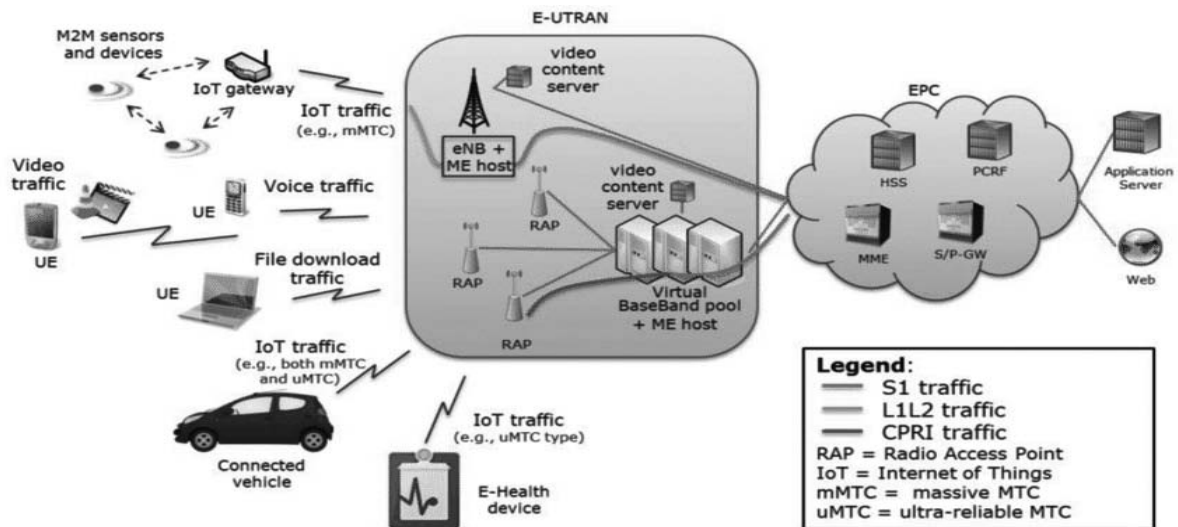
M2M sensors and devices

IoT gateway

IoT traffic
(e.g., mMTC)

E-UTRAN

video content server

eNB + ME host

Video traffic

UE

Voice traffic

UE

video content server

RAP

RAP

File download traffic

UE

RAP

Virtual BaseBand pool + ME host

EPC

HSS

PCRF

MME

S/P-GW

Application Server

Web

IoT traffic
(e.g., both mMTC and uMTC)

Connected vehicle

IoT traffic
(e.g., uMTC type)

E-Health device

Legend:
S1 traffic
L1L2 traffic
CPRI traffic
RAP = Radio Access Point
IoT = Internet of Things
mMTC = massive MTC
uMTC = ultra-reliable MTC